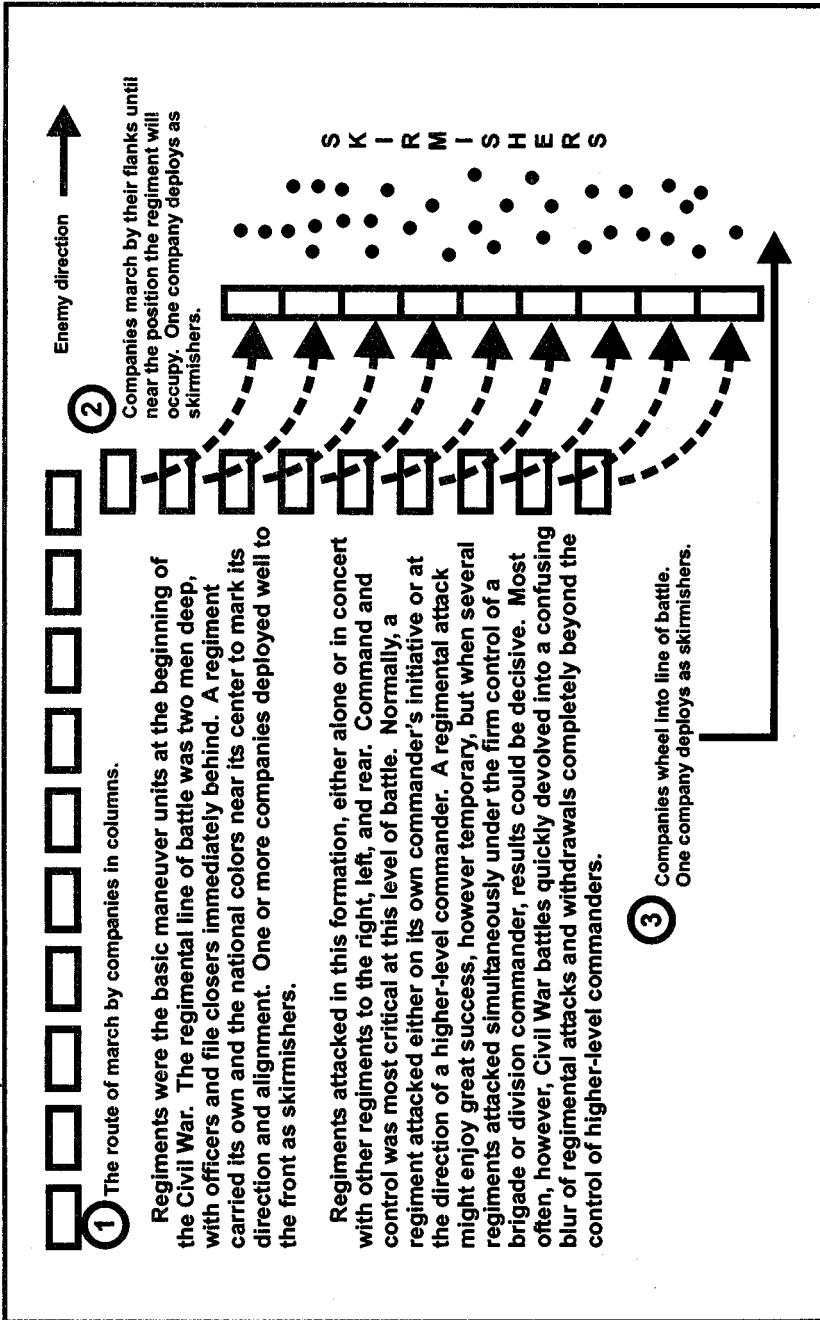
① The route of march by companies in columns.

Regiments were the basic maneuver units at the beginning of the Civil War. The regimental line of battle was two men deep, with officers and file closers immediately behind. A regiment carried its own and the national colors near its center to mark its direction and alignment. One or more companies deployed well to the front as skirmishers.

Regiments attacked in this formation, either alone or in concert with other regiments to the right, left, and rear. Command and control was most critical at this level of battle. Normally, a regiment attacked either on its own commander's initiative or at the direction of a higher-level commander. A regimental attack might enjoy great success, however temporary, but when several regiments attacked simultaneously under the firm control of a brigade or division commander, results could be decisive. Most often, however, Civil War battles quickly devolved into a confusing blur of regimental attacks and withdrawals completely beyond the control of higher-level commanders.

② Companies march by their flanks until near the position the regiment will occupy. One company deploys as skirmishers.

Enemy direction

S K I R M I S H E R S

③ Companies wheel into line of battle. One company deploys as skirmishers.